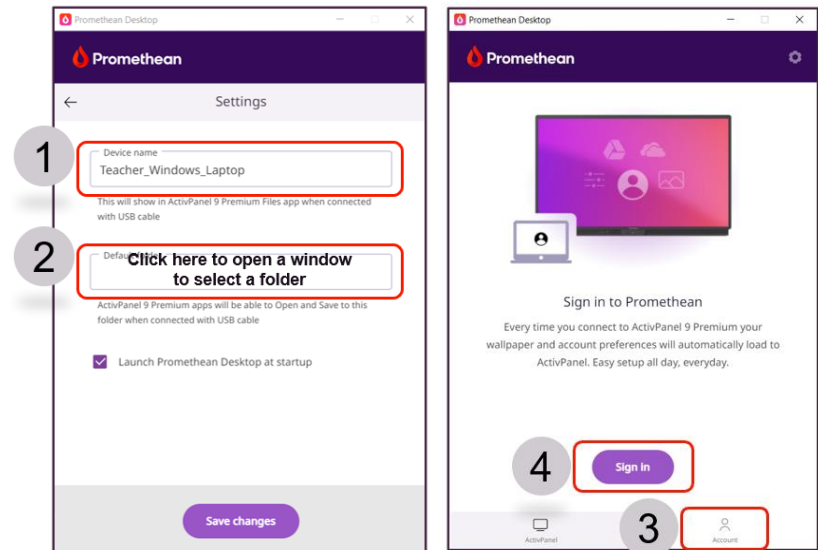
Promethean Desktop

Promethean

Settings

1

Device name

Teacher_Windows_Laptop

This will show in ActivPanel 9 Premium Files app when connected with USB cable

2

Defau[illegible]

Click here to open a window to select a folder

ActivPanel 9 Premium apps will be able to Open and Save to this folder when connected with USB cable

Launch Promethean Desktop at startup

Save changes

Promethean Desktop

Promethean

Sign in to Promethean

Every time you connect to ActivPanel 9 Premium your wallpaper and account preferences will automatically load to ActivPanel. Easy setup all day, everyday.

4

Sign in

ActivPanel

3

Account